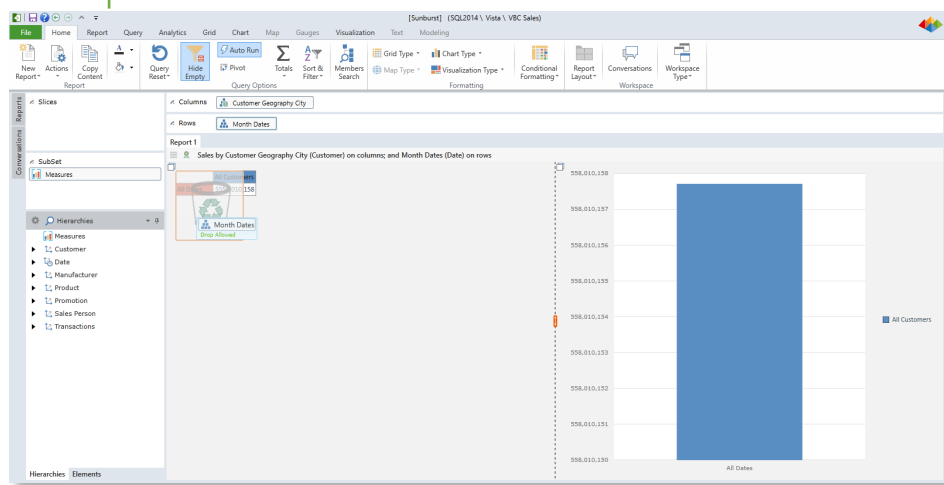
[Sunburst] (SQL2014 \ Vista \ VBC Sales)

File | Home | Report | Query | Analytics | Grid | Chart | Map | Gauges | Visualization | Text | Modeling

New Report | Actions | Copy Content | Report
Query Reset | Hide Empty | Auto Run | Pivot | Totals | Sort & Filter | Members Search | Query Options
Grid Type | Map Type | Chart Type | Visualization Type | Conditional Formatting | Formatting
Report Layout | Conversations | Workspace Type | Workspace

Reports
Conversations

Slices

SubSet
Measures

Hierarchies
Measures
Customer
Date
Manufacturer
Product
Promotion
Sales Person
Transactions

Hierarchies | Elements

Columns: Customer Geography City
Rows: Month Dates

Report 1
Sales by Customer Geography City (Customer) on columns; and Month Dates (Date) on rows

All Customers
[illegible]010,158
Month Dates
Drop Allowed

558,010,158
558,010,157
558,010,156
558,010,155
558,010,154
558,010,153
558,010,152
558,010,151
558,010,150

All Dates

All Customers